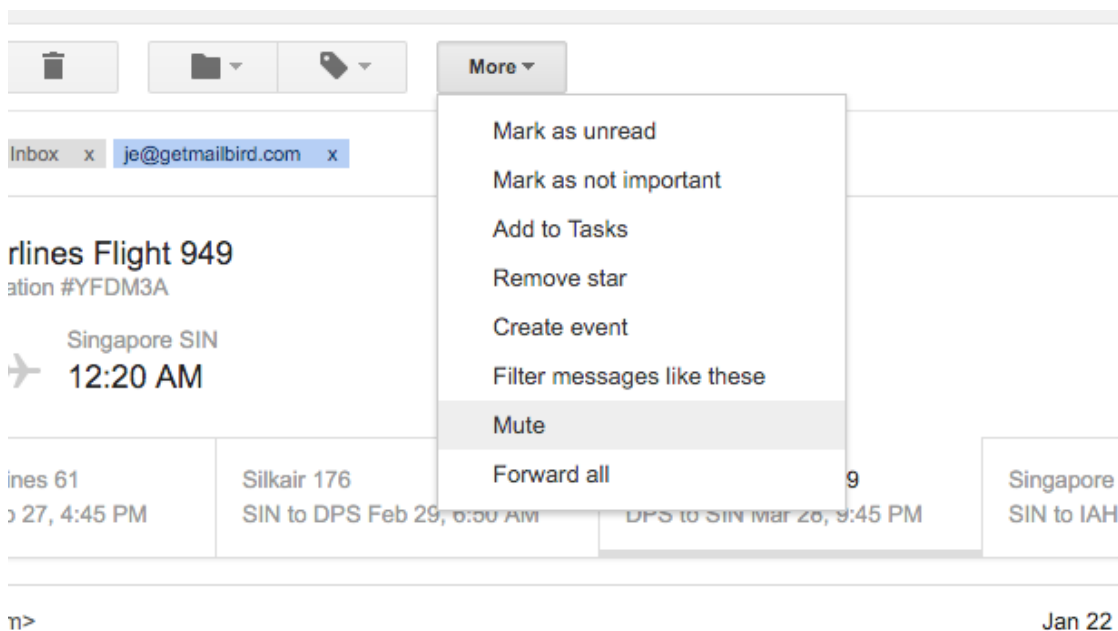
More

Mark as unread
Mark as not important
Add to Tasks
Remove star
Create event
Filter messages like these
Mute
Forward all

Inbox x je@getmailbird.com x

rlines Flight 949
ation #YFDM3A

Singapore SIN
12:20 AM

ines 61
27, 4:45 PM

Silkair 176
SIN to DPS Feb 29, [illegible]

9
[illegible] Mar 28, 9:45 PM

Singapore
SIN to IAH

n>

Jan 22